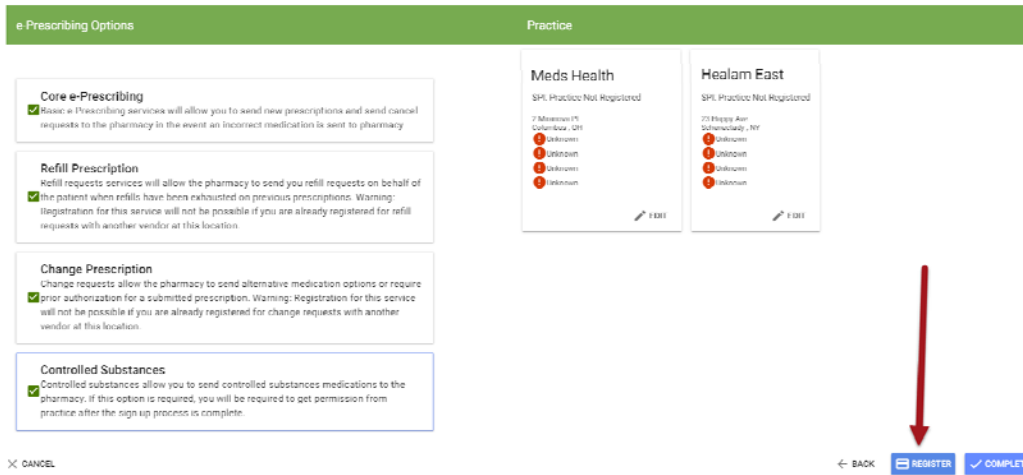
e-Prescribing Options

Practice

Core e-Prescribing
Basic e-Prescribing services will allow you to send new prescriptions and send cancel requests to the pharmacy in the event an incorrect medication is sent to pharmacy

Refill Prescription
Refill requests services will allow the pharmacy to send you refill requests on behalf of the patient when refills have been exhausted on previous prescriptions. Warning: Registration for this service will not be possible if you are already registered for refill requests with another vendor at this location.

Change Prescription
Change requests allow the pharmacy to send alternative medication options or require prior authorization for a submitted prescription. Warning: Registration for this service will not be possible if you are already registered for change requests with another vendor at this location.

Controlled Substances
Controlled substances allow you to send controlled substances medications to the pharmacy. If this option is required, you will be required to get permission from practice after the sign up process is complete.

Meds Health
SPI: Practice Not Registered
7 Mosnow Pl
Columbus , OH
Unknown
Unknown
Unknown
Unknown
EDIT

Healam East
SPI: Practice Not Registered
73 Happy Ave
Schenectady , NY
Unknown
Unknown
Unknown
Unknown
EDIT

CANCEL

BACK

REGISTER

COMPLET